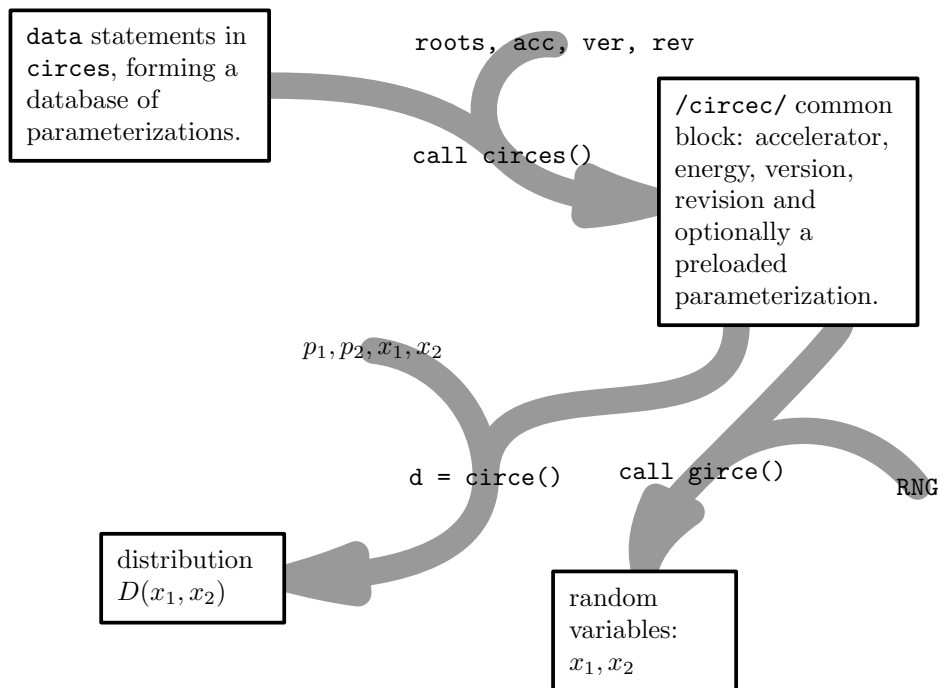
data statements in circes, forming a database of parameterizations.

roots, acc, ver, rev

call circes()

/circec/ common block: accelerator, energy, version, revision and optionally a preloaded parameterization.

$p_1, p_2, x_1, x_2$

d = circe()

call girce()

RNG

distribution $D(x_1, x_2)$

random variables: $x_1, x_2$